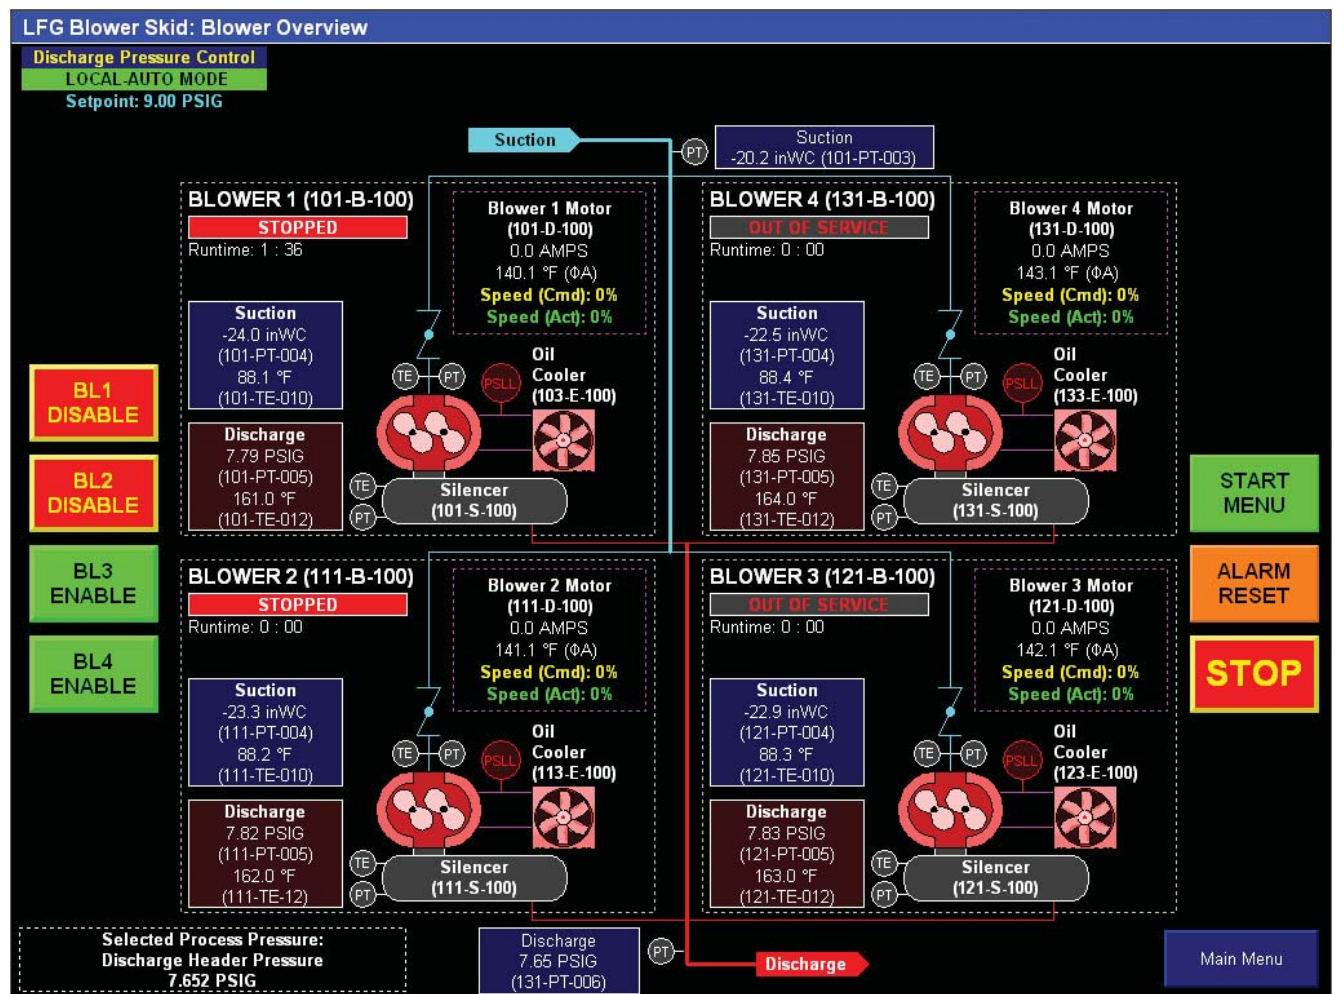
LFG Blower Skid: Blower Overview

Discharge Pressure Control
LOCAL-AUTO MODE
Setpoint: 9.00 PSIG

Suction
PT
Suction
-20.2 inWC (101-PT-003)

BLOWER 1 (101-B-100)
STOPPED
Runtime: 1 : 36

Blower 1 Motor
(101-D-100)
0.0 AMPS
140.1 °F (ΦA)
Speed (Cmd): 0%
Speed (Act): 0%

Suction
-24.0 inWC
(101-PT-004)
88.1 °F
(101-TE-010)

TE PT PSLL
Oil Cooler (103-E-100)

Discharge
7.79 PSIG
(101-PT-005)
161.0 °F
(101-TE-012)

TE PT
Silencer
(101-S-100)

BLOWER 4 (131-B-100)
OUT OF SERVICE
Runtime: 0 : 00

Blower 4 Motor
(131-D-100)
0.0 AMPS
143.1 °F (ΦA)
Speed (Cmd): 0%
Speed (Act): 0%

Suction
-22.5 inWC
(131-PT-004)
88.4 °F
(131-TE-010)

TE PT PSLL
Oil Cooler (133-E-100)

Discharge
7.85 PSIG
(131-PT-005)
164.0 °F
(131-TE-012)

TE PT
Silencer
(131-S-100)

BL1 DISABLE
BL2 DISABLE
BL3 ENABLE
BL4 ENABLE

START MENU
ALARM RESET
STOP

BLOWER 2 (111-B-100)
STOPPED
Runtime: 0 : 00

Blower 2 Motor
(111-D-100)
0.0 AMPS
141.1 °F (ΦA)
Speed (Cmd): 0%
Speed (Act): 0%

Suction
-23.3 inWC
(111-PT-004)
88.2 °F
(111-TE-010)

TE PT PSLL
Oil Cooler (113-E-100)

Discharge
7.82 PSIG
(111-PT-005)
162.0 °F
(111-TE-12)

TE PT
Silencer
(111-S-100)

BLOWER 3 (121-B-100)
OUT OF SERVICE
Runtime: 0 : 00

Blower 3 Motor
(121-D-100)
0.0 AMPS
142.1 °F (ΦA)
Speed (Cmd): 0%
Speed (Act): 0%

Suction
-22.9 inWC
(121-PT-004)
88.3 °F
(121-TE-010)

TE PT PSLL
Oil Cooler (123-E-100)

Discharge
7.83 PSIG
(121-PT-005)
163.0 °F
(121-TE-012)

TE PT
Silencer
(121-S-100)

Selected Process Pressure:
Discharge Header Pressure
7.652 PSIG

Discharge
7.65 PSIG
(131-PT-006)
PT
Discharge

Main Menu